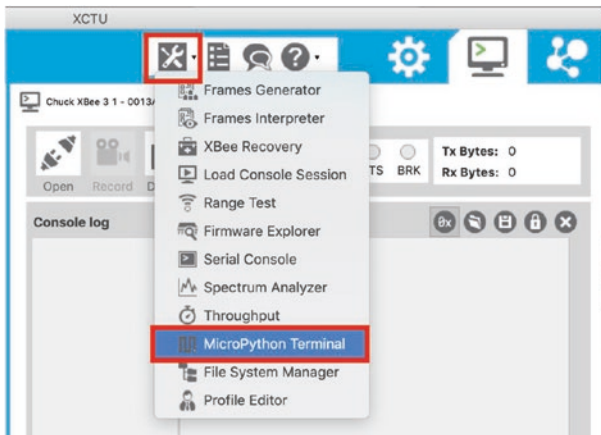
XCTU

Chuck XBee 3 1 - 0013/

Open Record D

TS BRK

Tx Bytes: 0
Rx Bytes: 0

Console log

Frames Generator
Frames Interpreter
XBee Recovery
Load Console Session
Range Test
Firmware Explorer
Serial Console
Spectrum Analyzer
Throughput
MicroPython Terminal
File System Manager
Profile Editor